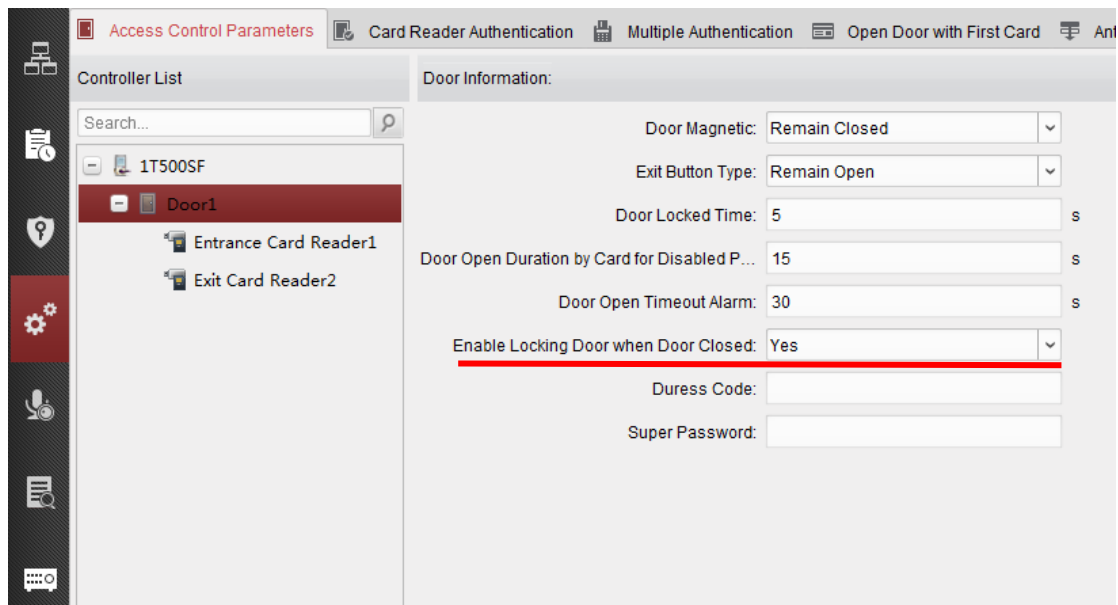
Access Control Parameters | Card Reader Authentication | Multiple Authentication | Open Door with First Card | Ant

Controller List

Search...

1T500SF
Door1
Entrance Card Reader1
Exit Card Reader2

Door Information:

Door Magnetic: Remain Closed
Exit Button Type: Remain Open
Door Locked Time: 5 s
Door Open Duration by Card for Disabled P... 15 s
Door Open Timeout Alarm: 30 s
Enable Locking Door when Door Closed: Yes
Duress Code:
Super Password: